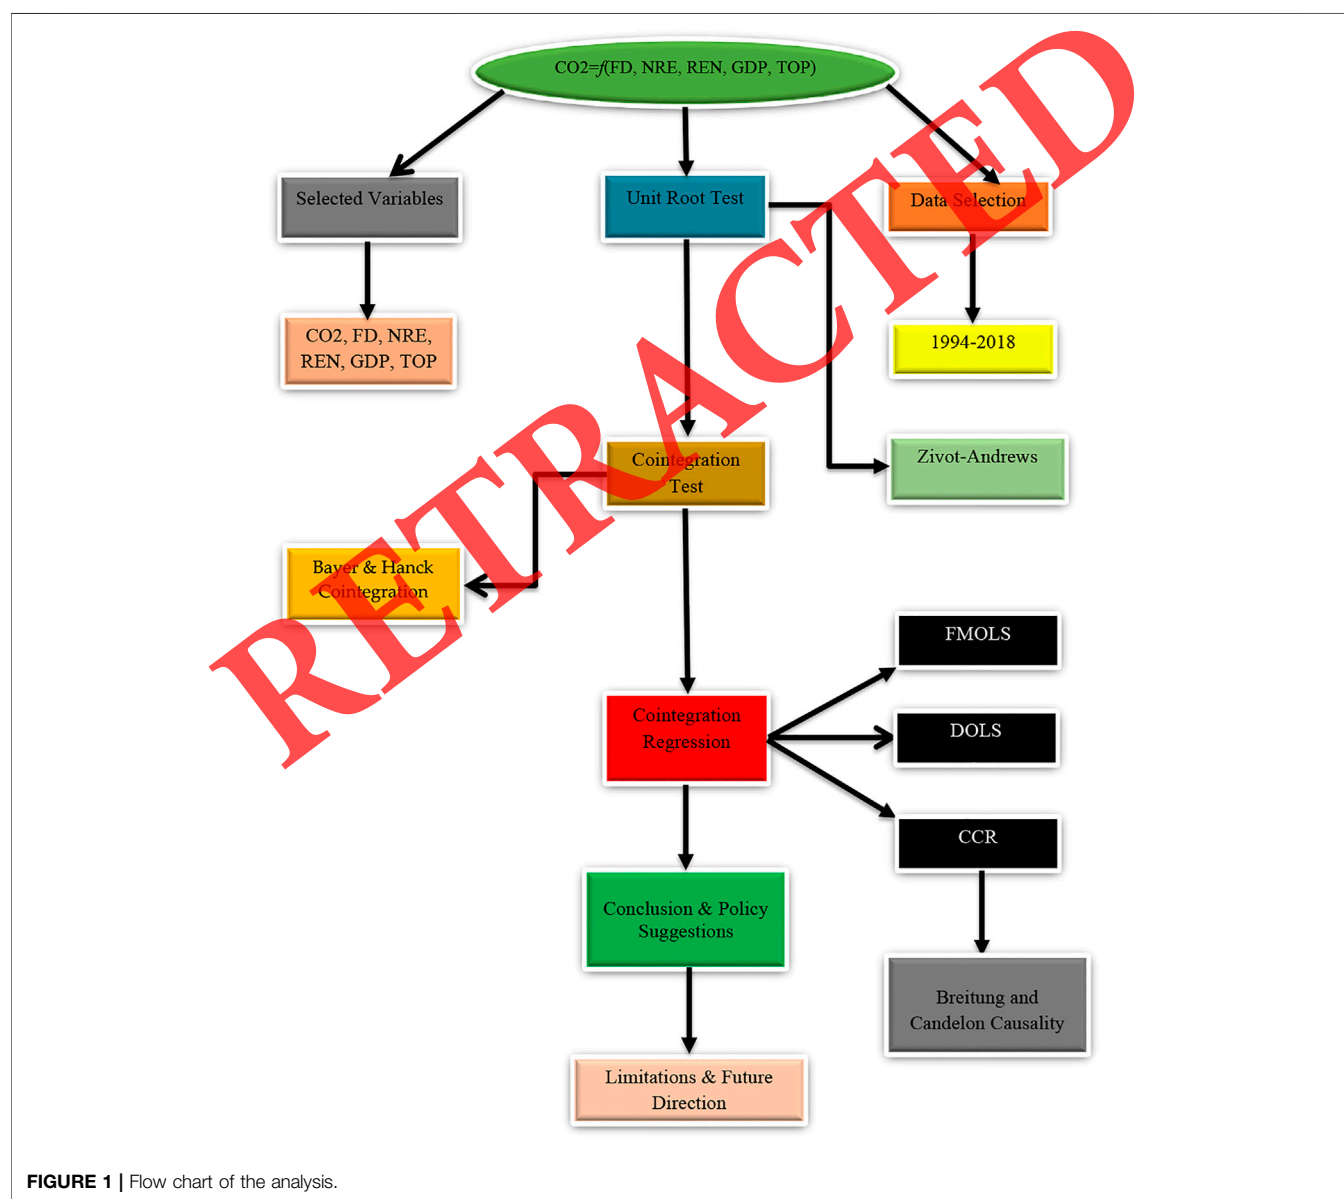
RETRACTED

CO2=$f$(FD, NRE, REN, GDP, TOP)

Selected Variables

Unit Root Test

Data Selection

CO2, FD, NRE, REN, GDP, TOP

1994-2018

Zivot-Andrews

Cointegration Test

Bayer & Hanck Cointegration

FMOLS

Cointegration Regression

DOLS

CCR

Conclusion & Policy Suggestions

Breitung and Candelon Causality

Limitations & Future Direction

**FIGURE 1 |** Flow chart of the analysis.